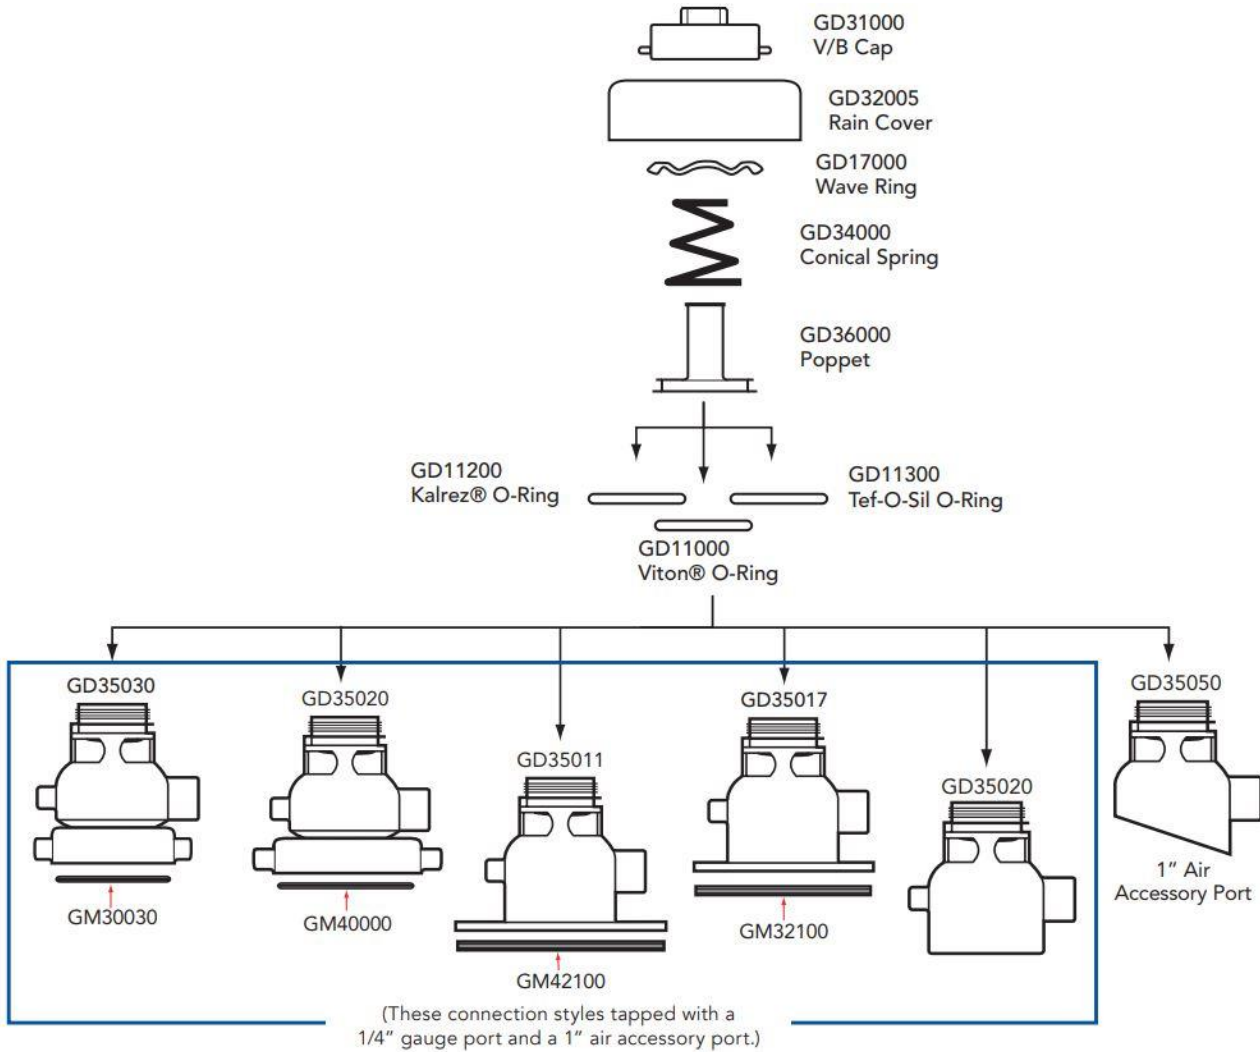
GD31000
V/B Cap

GD32005
Rain Cover

GD17000
Wave Ring

GD34000
Conical Spring

GD36000
Poppet

GD11200
Kalrez® O-Ring

GD11300
Tef-O-Sil O-Ring

GD11000
Viton® O-Ring

GD35030

GM30030

GD35020

GM40000

GD35011

GM42100

GD35017

GM32100

GD35020

GD35050

1" Air
Accessory Port

(These connection styles tapped with a 1/4" gauge port and a 1" air accessory port.)